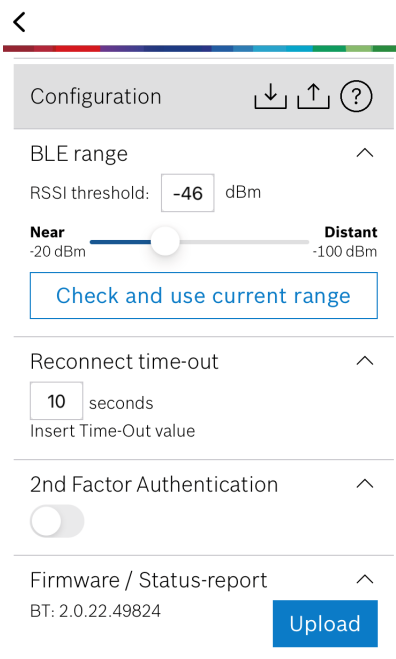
Configuration

BLE range

RSSI threshold: -46 dBm

Near
-20 dBm

Distant
-100 dBm

Check and use current range

Reconnect time-out

10 seconds

Insert Time-Out value

2nd Factor Authentication

Firmware / Status-report

BT: 2.0.22.49824

Upload